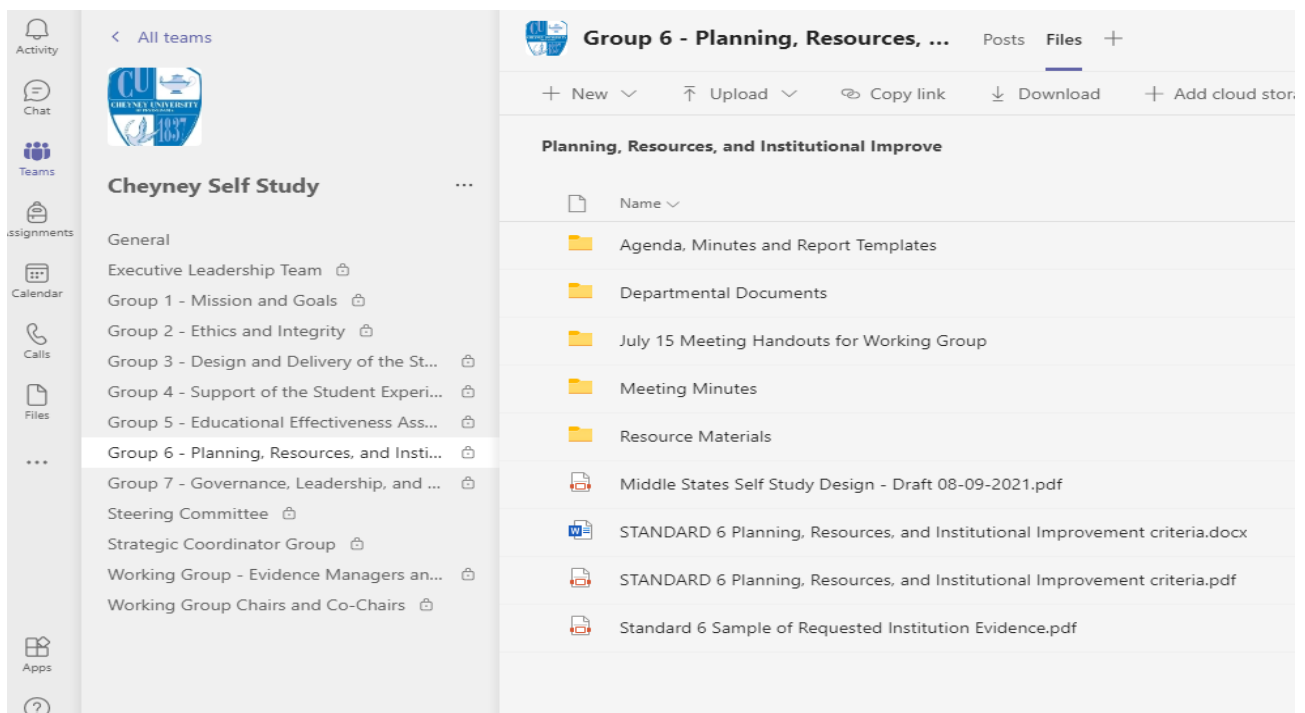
Activity

Chat

Teams

ssignments

Calendar

Calls

Files

...

Apps

?

< All teams

CU
CHEYNEY UNIVERSITY
1837

Cheyney Self Study ...

General
Executive Leadership Team
Group 1 - Mission and Goals
Group 2 - Ethics and Integrity
Group 3 - Design and Delivery of the St...
Group 4 - Support of the Student Experi...
Group 5 - Educational Effectiveness Ass...
Group 6 - Planning, Resources, and Insti...
Group 7 - Governance, Leadership, and ...
Steering Committee
Strategic Coordinator Group
Working Group - Evidence Managers an...
Working Group Chairs and Co-Chairs

Group 6 - Planning, Resources, ... Posts Files +

+ New ⌄ Upload ⌄ Copy link Download + Add cloud stora

Planning, Resources, and Institutional Improve

Name ⌄

Agenda, Minutes and Report Templates
Departmental Documents
July 15 Meeting Handouts for Working Group
Meeting Minutes
Resource Materials
Middle States Self Study Design - Draft 08-09-2021.pdf
STANDARD 6 Planning, Resources, and Institutional Improvement criteria.docx
STANDARD 6 Planning, Resources, and Institutional Improvement criteria.pdf
Standard 6 Sample of Requested Institution Evidence.pdf